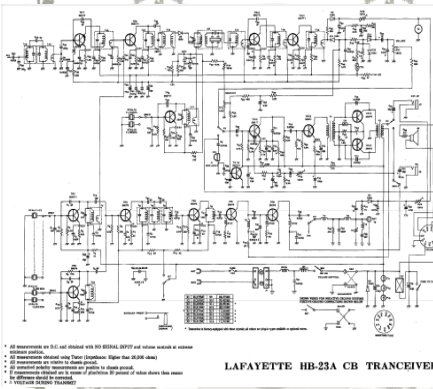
* All measurements are D.C. and obtained with NO SIGNAL INPUT and volume controls at extreme minimum position.
* All measurements obtained using Tester (Impedance: Higher that 20,000 ohms)
* All measurements are relative to chassis ground.
* All unmarked polarity measurements are positive to chassis ground.
* If measurements obtained are in excess of practicable 20 percent of values shown then reason for difference should be corrected.
* ( ) VOLTAGE DURING TRANSMIT

LAFAYETTE HB-23A CB TRANCEIVER